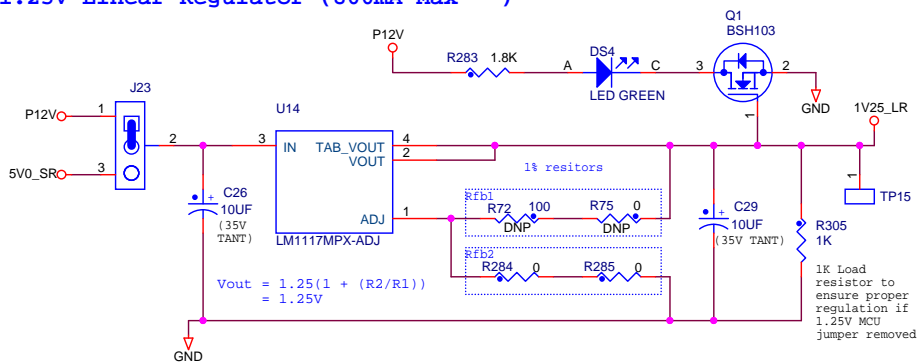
1.25V Linear Regulator (800mA Max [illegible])

P12V
R283 1.8K
A
DS4
C
LED GREEN
3
Q1
BSH103
2
GND
1
1V25_LR
J23
P12V
1
2
3
5V0_SR
U14
3
IN
TAB_VOUT
VOUT
4
2
ADJ
1
LM1117MPX-ADJ
C26
10UF
(35V
TANT)
1% resitors
Rfb1
R72 100
DNP
R75 0
DNP
Rfb2
R284 0
R285 0
C29
10UF
(35V TANT)
R305
1K
1
TP15
1K Load resistor to ensure proper regulation if 1.25V MCU jumper removed
Vout = 1.25(1 + (R2/R1))
= 1.25V
GND